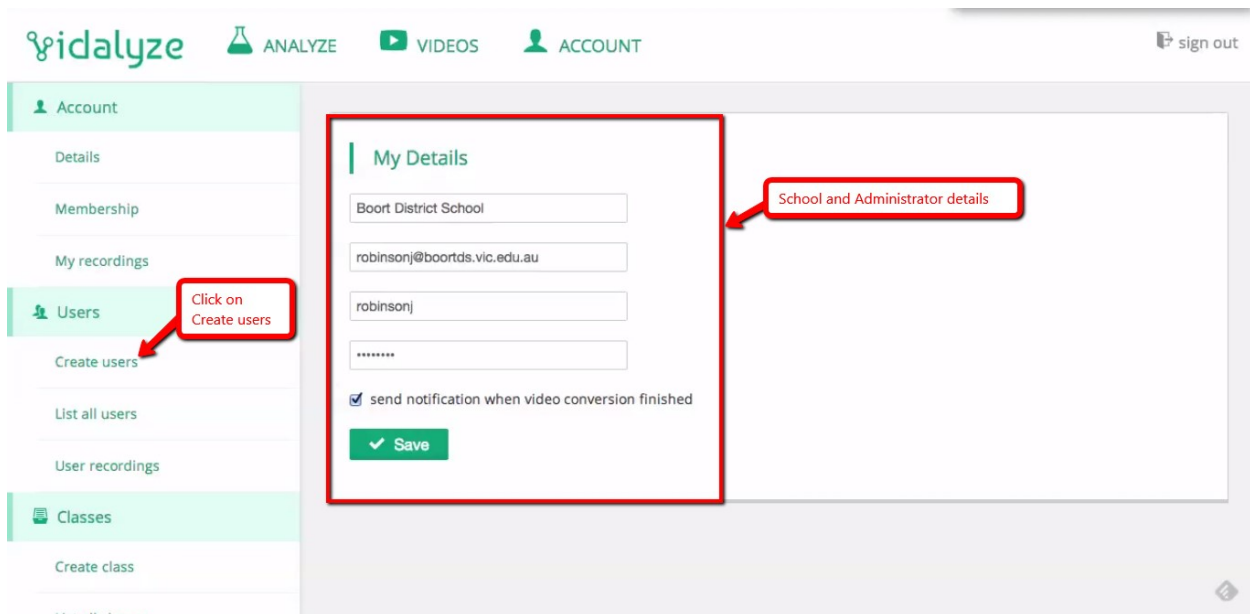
vidalyze ANALYZE VIDEOS ACCOUNT sign out

Account
Details
Membership
My recordings
Users
Create users
List all users
User recordings
Classes
Create class

Click on Create users

My Details
Boort District School
robinsonj@boortds.vic.edu.au
robinsonj
••••••••
send notification when video conversion finished
Save

School and Administrator details